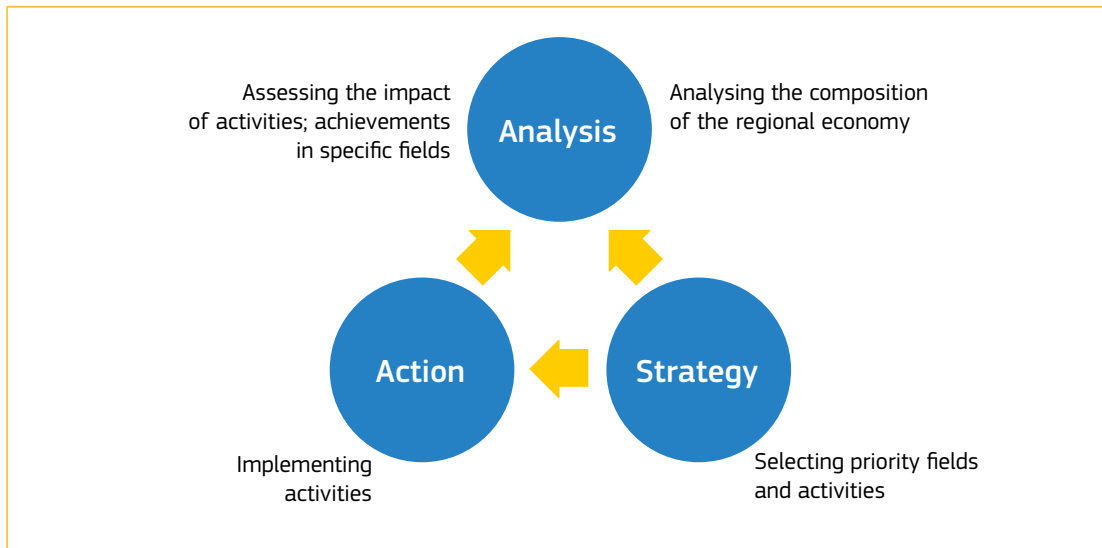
Assessing the impact of activities; achievements in specific fields

Analysis

Analysing the composition of the regional economy

Action

Strategy

Implementing activities

Selecting priority fields and activities